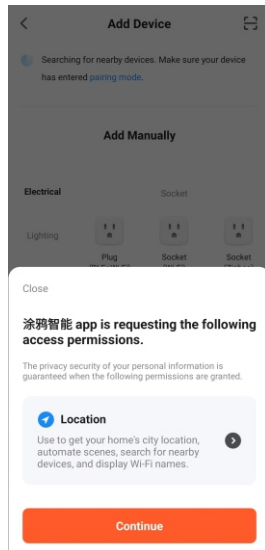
Add Device

Searching for nearby devices. Make sure your device has entered pairing mode.

Add Manually

Electrical

Socket

Lighting

Plug

Socket

Socket

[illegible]

Close

涂鸦智能 app is requesting the following access permissions.

The privacy security of your personal information is guaranteed when the following permissions are granted.

Location

Use to get your home's city location, automate scenes, search for nearby devices, and display Wi-Fi names.

Continue